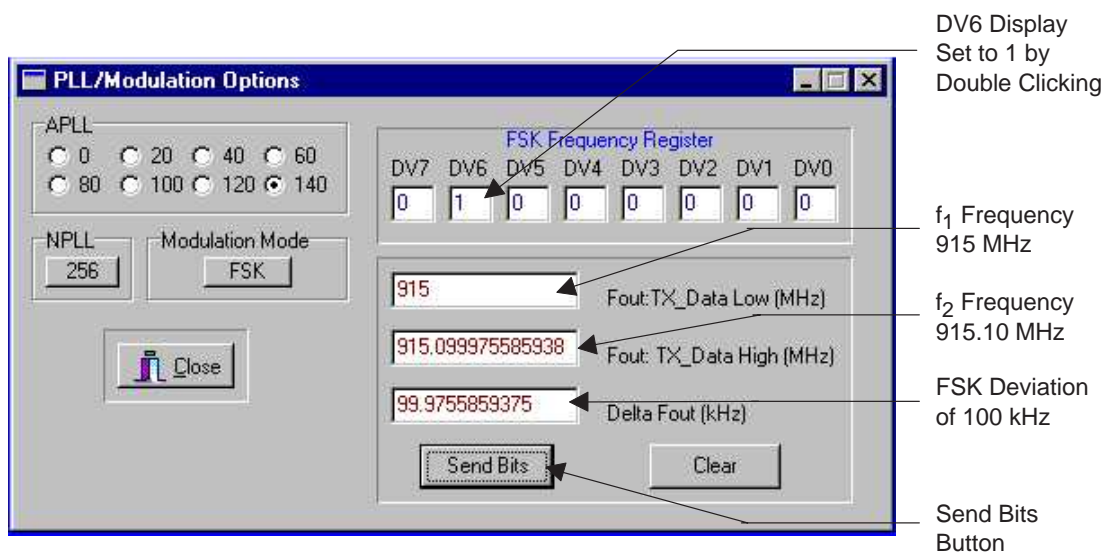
DV6 Display Set to 1 by Double Clicking

PLL/Modulation Options

APLL
0 20 40 60
80 100 120 140

FSK Frequency Register
DV7 DV6 DV5 DV4 DV3 DV2 DV1 DV0
0 1 0 0 0 0 0 0

NPLL
256

Modulation Mode
FSK

$f_1$ Frequency 915 MHz

915 Fout:TX_Data Low (MHz)

$f_2$ Frequency 915.10 MHz

Close

915.099975585938 Fout: TX_Data High (MHz)

FSK Deviation of 100 kHz

99.9755859375 Delta Fout (kHz)

Send Bits

Clear

Send Bits Button